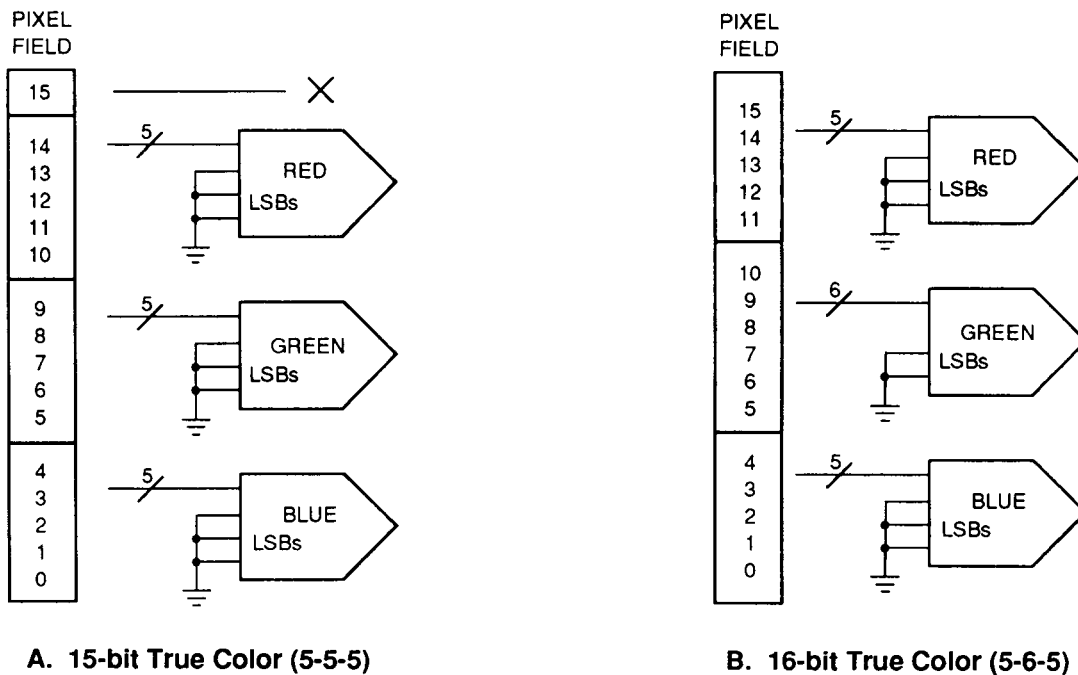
PIXEL FIELD

15

14
13
12
11
10

9
8
7
6
5

4
3
2
1
0

5

RED
LSBs

5

GREEN
LSBs

5

BLUE
LSBs

A. 15-bit True Color (5-5-5)

PIXEL FIELD

15
14
13
12
11

10
9
8
7
6
5

4
3
2
1
0

5

RED
LSBs

6

GREEN
LSBs

5

BLUE
LSBs

B. 16-bit True Color (5-6-5)